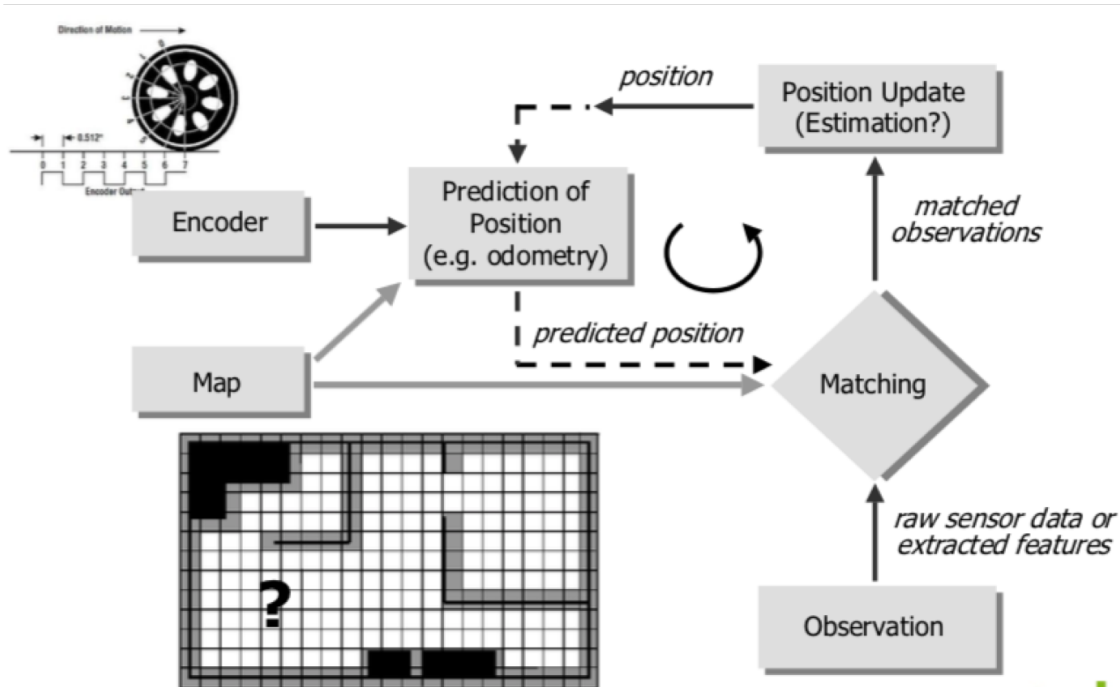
Direction of Motion

0.512"

0 1 2 3 4 5 6 7

Encoder Output

position

Position Update (Estimation?)

Prediction of Position (e.g. odometry)

Encoder

matched observations

predicted position

Map

Matching

?

raw sensor data or extracted features

Observation